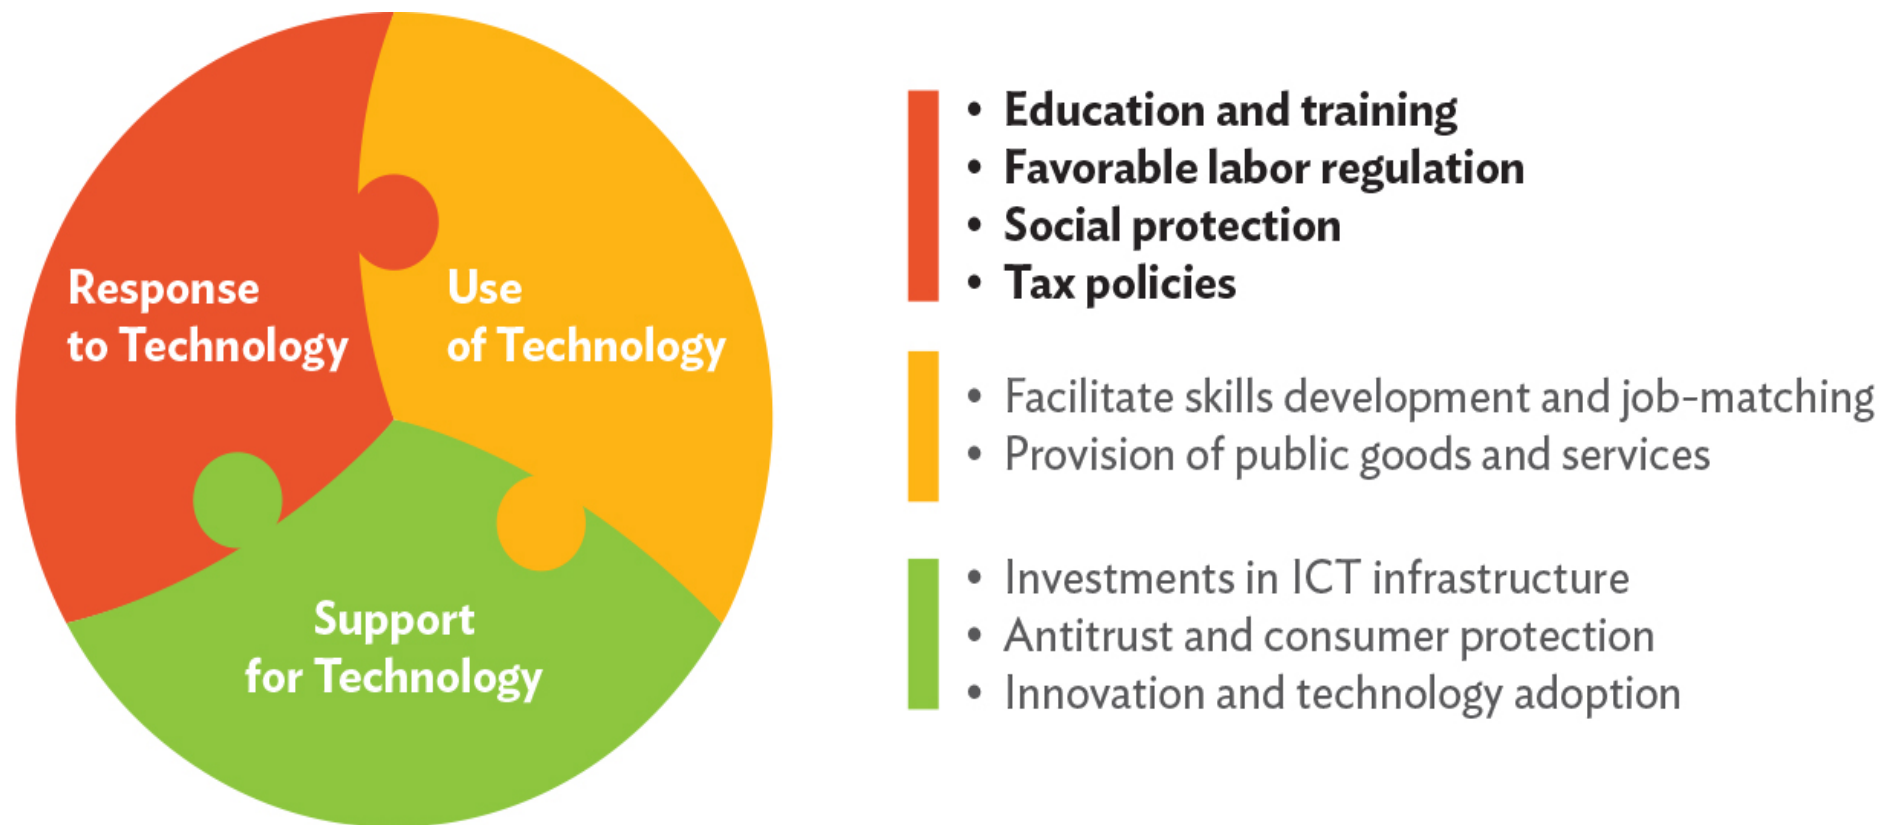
Response to Technology

Use of Technology

Support for Technology

- Education and training
- Favorable labor regulation
- Social protection
- Tax policies

- Facilitate skills development and job-matching
- Provision of public goods and services

- Investments in ICT infrastructure
- Antitrust and consumer protection
- Innovation and technology adoption